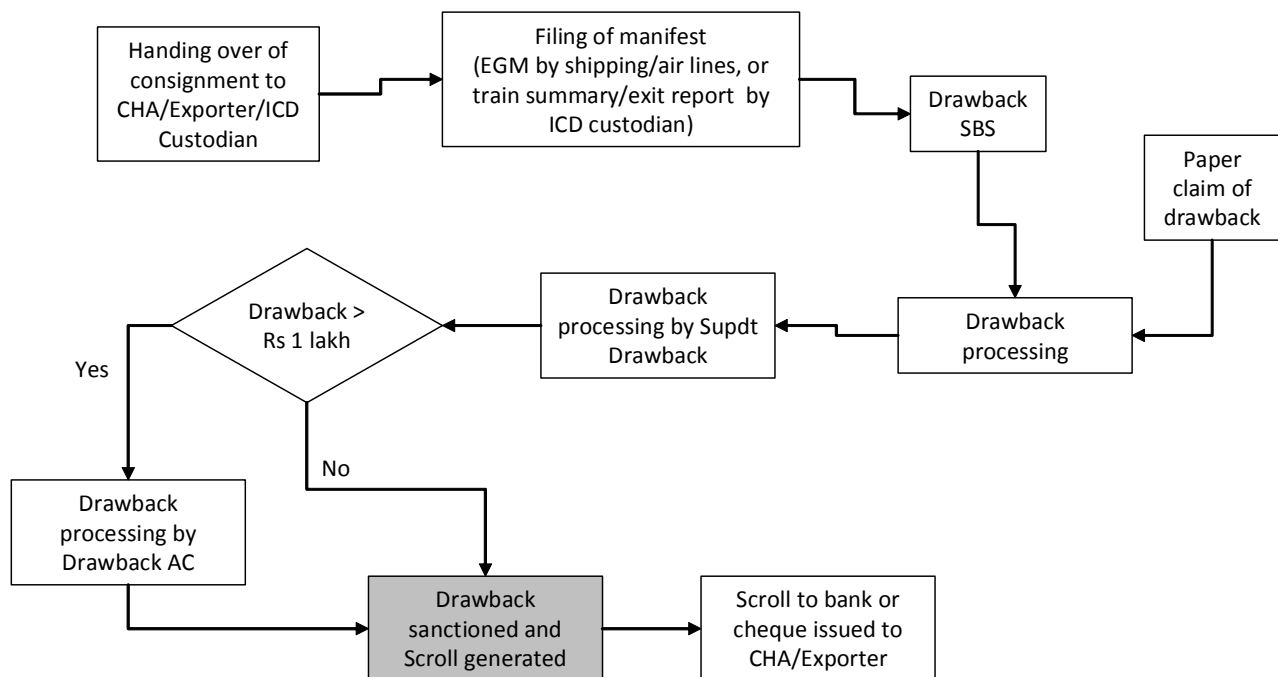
Handing over of consignment to CHA/Exporter/ICD Custodian

Filing of manifest (EGM by shipping/air lines, or train summary/exit report by ICD custodian)

Drawback SBS

Paper claim of drawback

Drawback processing

Drawback processing by Supdt Drawback

Drawback > Rs 1 lakh

Yes

No

Drawback processing by Drawback AC

Drawback sanctioned and Scroll generated

Scroll to bank or cheque issued to CHA/Exporter